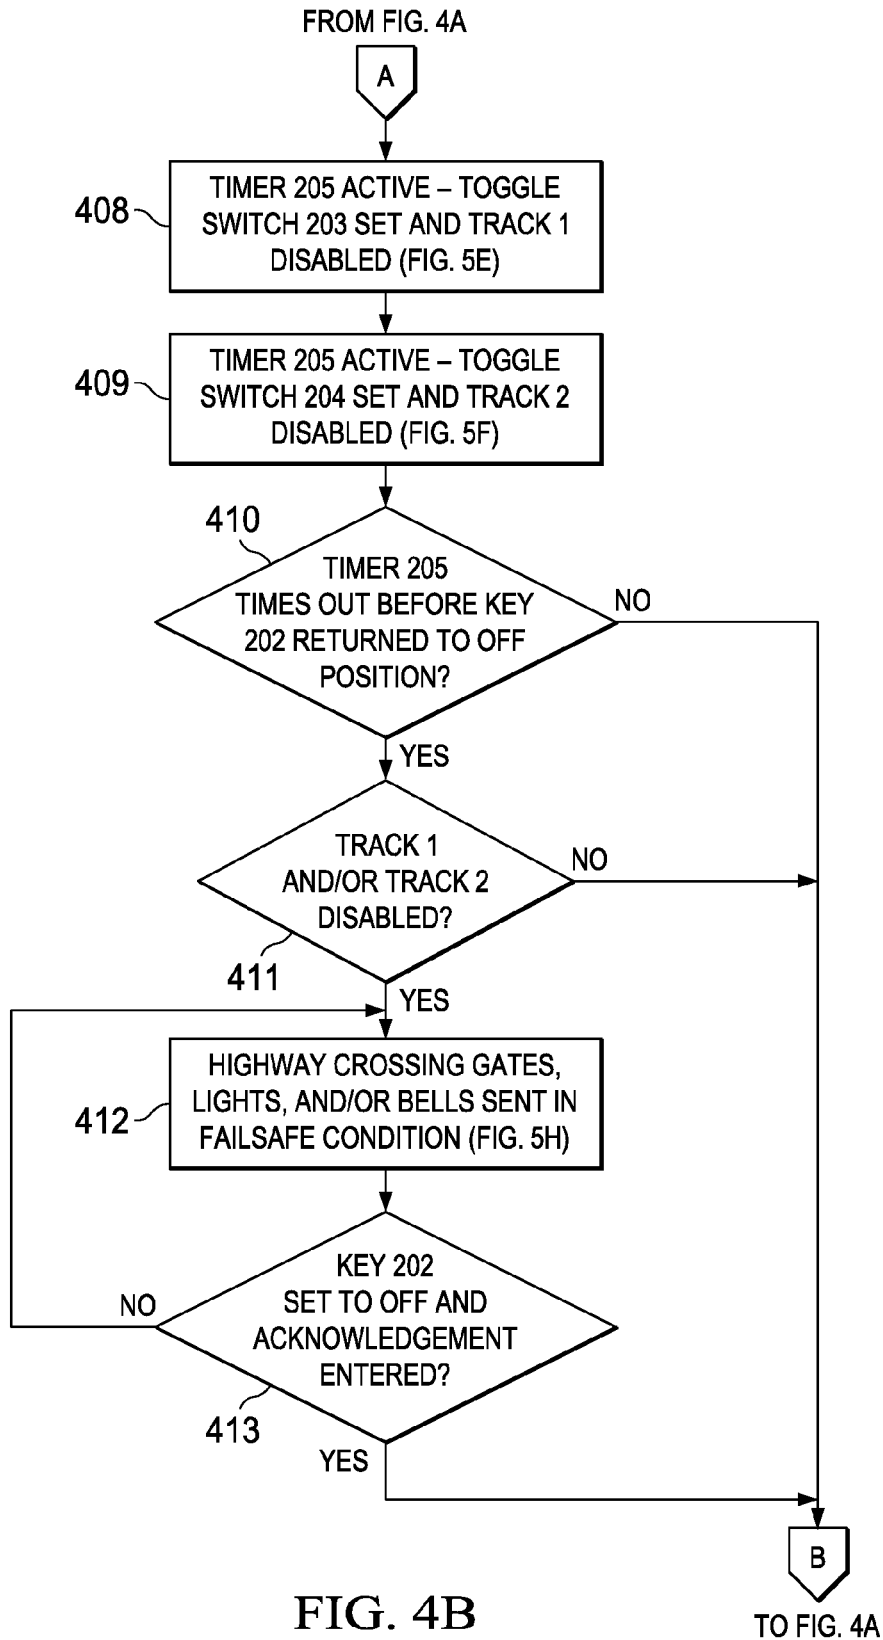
FROM FIG. 4A

A

408

TIMER 205 ACTIVE – TOGGLE SWITCH 203 SET AND TRACK 1 DISABLED (FIG. 5E)

409

TIMER 205 ACTIVE – TOGGLE SWITCH 204 SET AND TRACK 2 DISABLED (FIG. 5F)

410

TIMER 205 TIMES OUT BEFORE KEY 202 RETURNED TO OFF POSITION?

NO

YES

TRACK 1 AND/OR TRACK 2 DISABLED?

NO

411

YES

412

HIGHWAY CROSSING GATES, LIGHTS, AND/OR BELLS SENT IN FAILSAFE CONDITION (FIG. 5H)

KEY 202 SET TO OFF AND ACKNOWLEDGEMENT ENTERED?

NO

413

YES

B

FIG. 4B

TO FIG. 4A